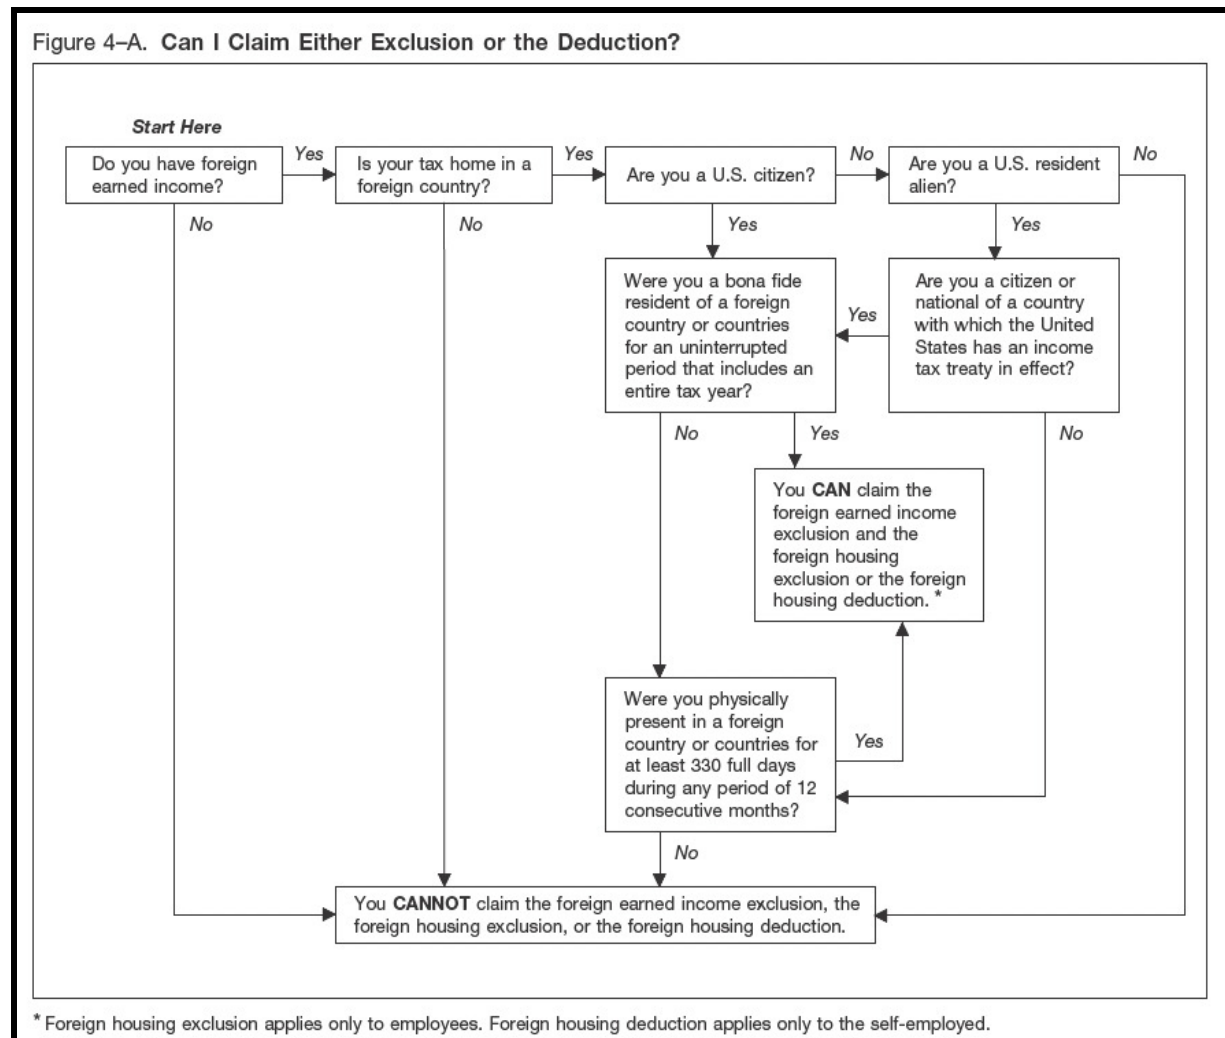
Figure 4–A. **Can I Claim Either Exclusion or the Deduction?**

*Start Here*

Do you have foreign earned income?

Yes

Is your tax home in a foreign country?

Yes

Are you a U.S. citizen?

No

Are you a U.S. resident alien?

No

No

No

Yes

Yes

Were you a bona fide resident of a foreign country or countries for an uninterrupted period that includes an entire tax year?

Yes

Are you a citizen or national of a country with which the United States has an income tax treaty in effect?

No

Yes

No

You **CAN** claim the foreign earned income exclusion and the foreign housing exclusion or the foreign housing deduction. *

Were you physically present in a foreign country or countries for at least 330 full days during any period of 12 consecutive months?

Yes

No

You **CANNOT** claim the foreign earned income exclusion, the foreign housing exclusion, or the foreign housing deduction.

* Foreign housing exclusion applies only to employees. Foreign housing deduction applies only to the self-employed.